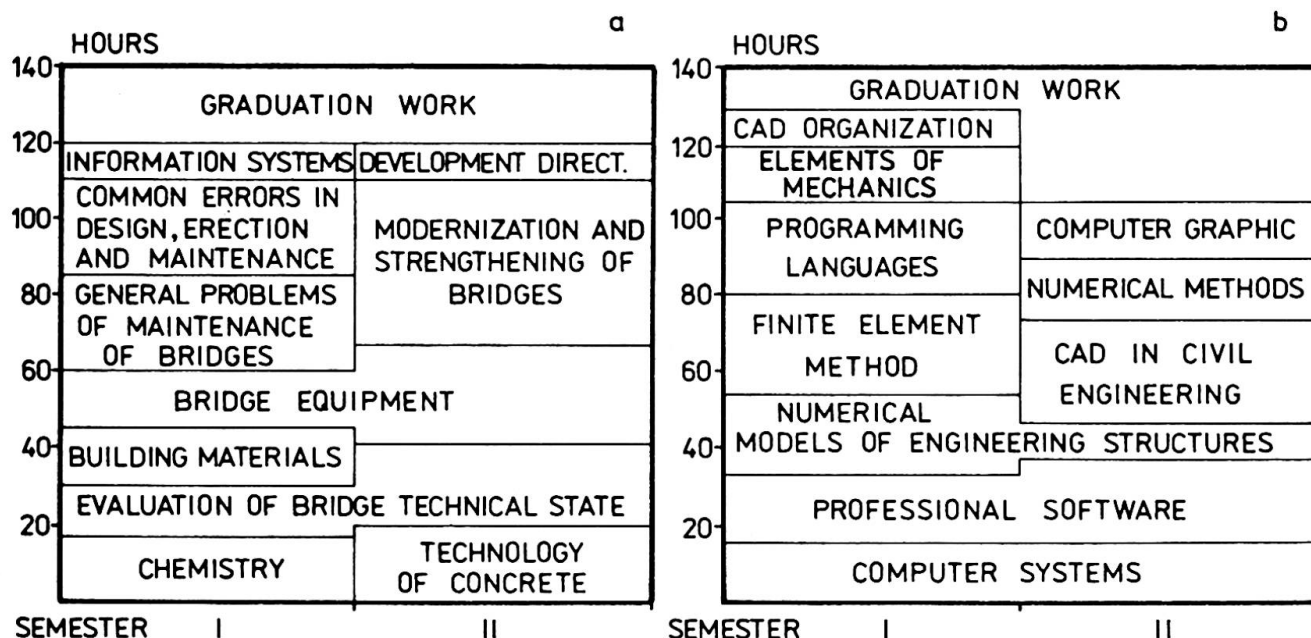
a

HOURS

140

120

100

80

60

40

20

GRADUATION WORK

INFORMATION SYSTEMS

DEVELOPMENT DIRECT.

COMMON ERRORS IN DESIGN, ERECTION AND MAINTENANCE

MODERNIZATION AND STRENGTHENING OF BRIDGES

GENERAL PROBLEMS OF MAINTENANCE OF BRIDGES

BRIDGE EQUIPMENT

BUILDING MATERIALS

EVALUATION OF BRIDGE TECHNICAL STATE

CHEMISTRY

TECHNOLOGY OF CONCRETE

SEMESTER I II

b

HOURS

140

120

100

80

60

40

20

GRADUATION WORK

CAD ORGANIZATION

ELEMENTS OF MECHANICS

PROGRAMMING LANGUAGES

COMPUTER GRAPHIC

NUMERICAL METHODS

FINITE ELEMENT METHOD

CAD IN CIVIL ENGINEERING

NUMERICAL MODELS OF ENGINEERING STRUCTURES

PROFESSIONAL SOFTWARE

COMPUTER SYSTEMS

SEMESTER I II